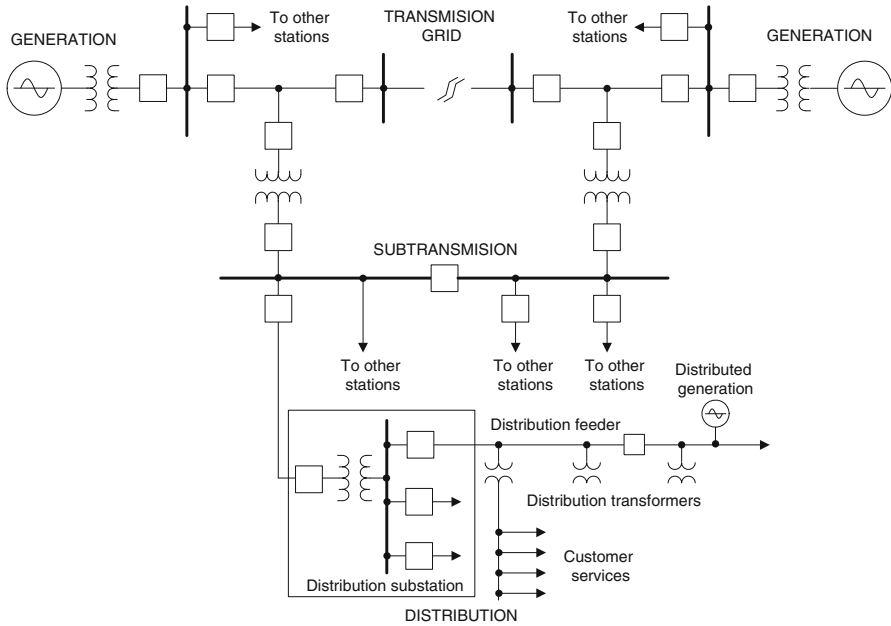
GENERATION

To other stations

TRANSMISION GRID

To other stations

GENERATION

SUBTRANSMISION

To other stations

To other stations

To other stations

Distributed generation

Distribution feeder

Distribution transformers

Customer services

Distribution substation

DISTRIBUTION